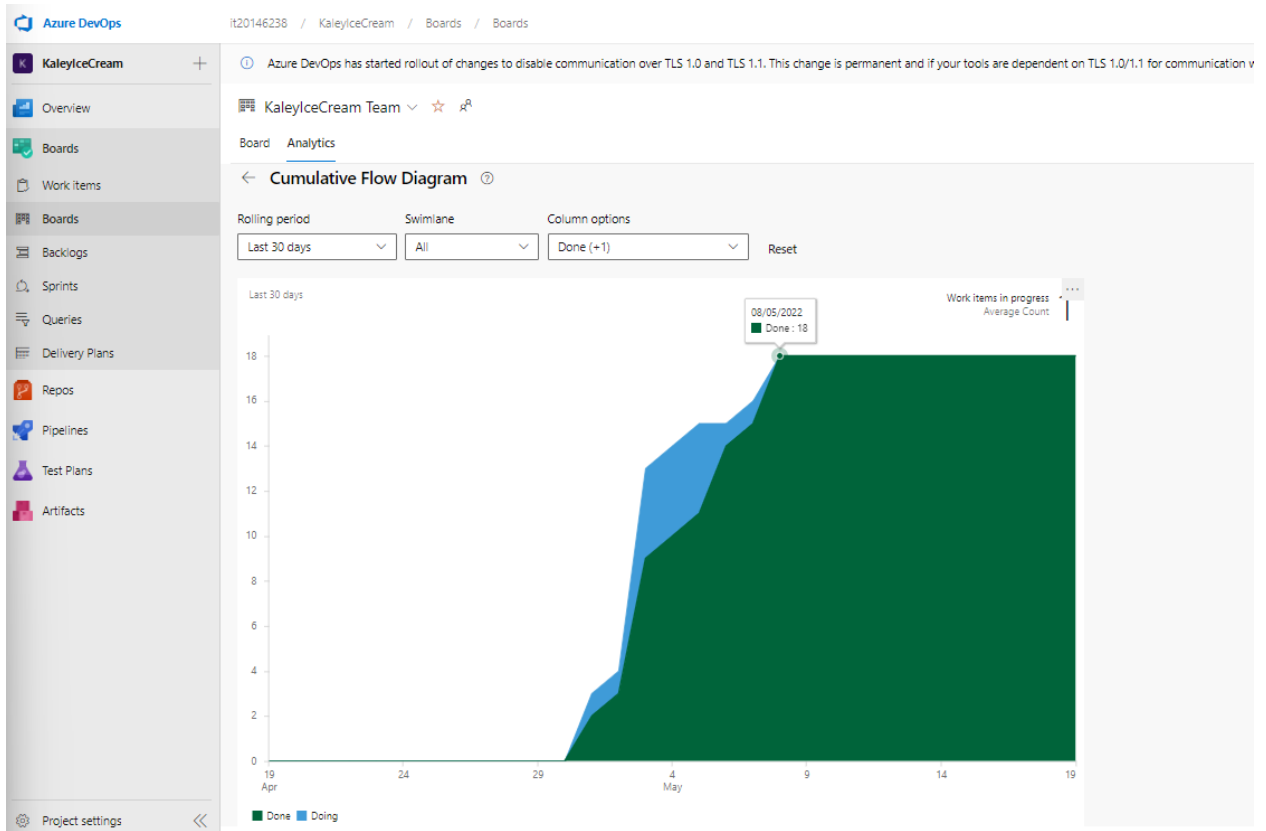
Azure DevOps

it20146238 / KaleyIceCream / Boards / Boards

K KaleyIceCream +

Overview
Boards
Work items
Boards
Backlogs
Sprints
Queries
Delivery Plans
Repos
Pipelines
Test Plans
Artifacts

Project settings

Azure DevOps has started rollout of changes to disable communication over TLS 1.0 and TLS 1.1. This change is permanent and if your tools are dependent on TLS 1.0/1.1 for communication w

KaleyIceCream Team

Board Analytics

Cumulative Flow Diagram

Rolling period
Last 30 days

Swimlane
All

Column options
Done (+1)

Reset

Last 30 days

Work items in progress
Average Count

08/05/2022
Done : 18

18
16
14
12
10
8
6
4
2
0

19 Apr
24
29
4 May
9
14
19

Done Doing